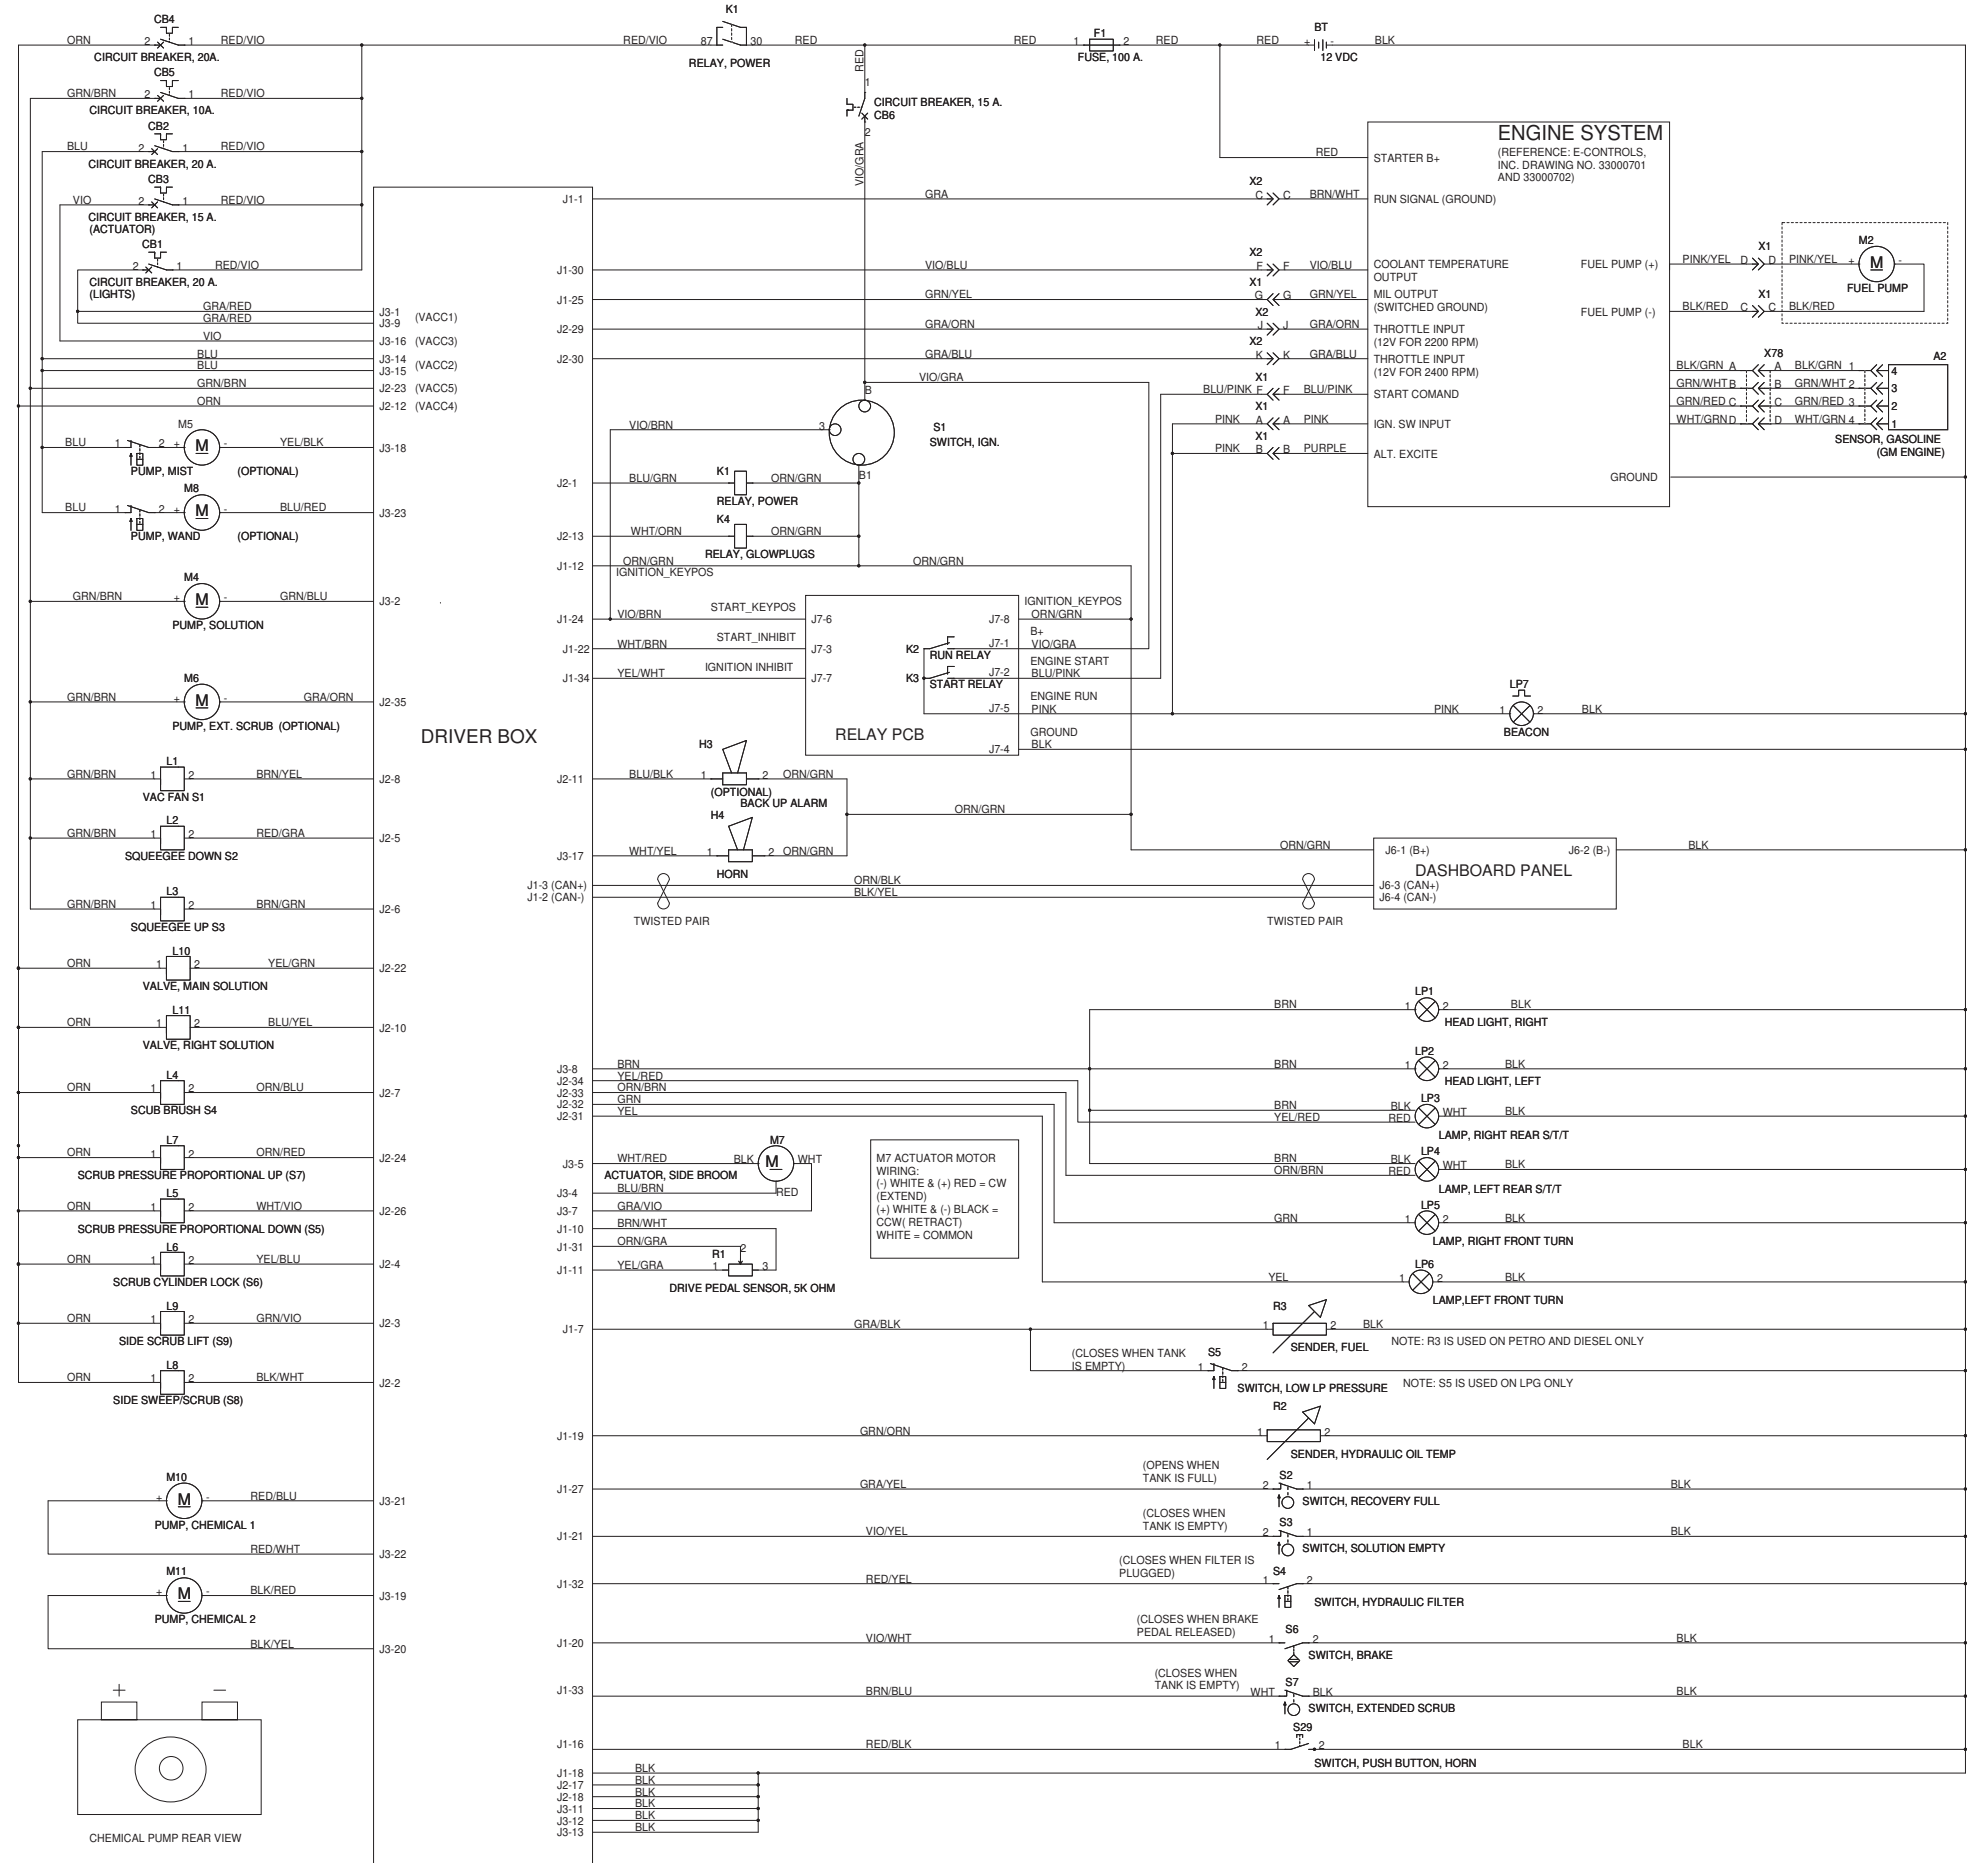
CB4
ORN 2 1 RED/VIO
CIRCUIT BREAKER, 20A.
CB5
GRN/BRN 2 1 RED/VIO
CIRCUIT BREAKER, 10A.
CB2
BLU 2 1 RED/VIO
CIRCUIT BREAKER, 20 A.
CB3
VIO 2 1 RED/VIO
CIRCUIT BREAKER, 15 A. (ACTUATOR)
CB1
2 1 RED/VIO
CIRCUIT BREAKER, 20 A. (LIGHTS)

K1
RED/VIO 87 30 RED
RELAY, POWER
RED
1
CIRCUIT BREAKER, 15 A. CB6
2
VIO/GRA

RED 1 F1 2 RED
FUSE, 100 A.
BT
RED + - BLK
12 VDC

ENGINE SYSTEM
(REFERENCE: E-CONTROLS, INC. DRAWING NO. 33000701 AND 33000702)
RED STARTER B+
J1-1 GRA X2 C C BRN/WHT RUN SIGNAL (GROUND)
J1-30 VIO/BLU X2 F F VIO/BLU COOLANT TEMPERATURE OUTPUT
J1-25 GRN/YEL X1 G G GRN/YEL MIL OUTPUT (SWITCHED GROUND)
J2-29 GRA/ORN X2 J J GRA/ORN THROTTLE INPUT (12V FOR 2200 RPM)
J2-30 GRA/BLU X2 K K GRA/BLU THROTTLE INPUT (12V FOR 2400 RPM)
VIO/GRA
BLU/PINK X1 F F BLU/PINK START COMAND
PINK X1 A A PINK IGN. SW INPUT
PINK X1 B B PURPLE ALT. EXCITE
GROUND
FUEL PUMP (+) PINK/YEL X1 D D PINK/YEL + M2 M - FUEL PUMP
FUEL PUMP (-) BLK/RED X1 C C BLK/RED
X78 A2
BLK/GRN A A BLK/GRN 1 4
GRN/WHT B B GRN/WHT 2 3
GRN/RED C C GRN/RED 3 2
WHT/GRN D D WHT/GRN 4 1
SENSOR, GASOLINE (GM ENGINE)

GRA/RED J3-1
GRA/RED J3-9 (VACC1)
VIO J3-16 (VACC3)
BLU J3-14
BLU J3-15 (VACC2)
GRN/BRN J2-23 (VACC5)
ORN J2-12 (VACC4)

M5
BLU 1 2 + M - YEL/BLK J3-18
PUMP, MIST (OPTIONAL)
M8
BLU 1 2 + M - BLU/RED J3-23
PUMP, WAND (OPTIONAL)
M4
GRN/BRN + M - GRN/BLU J3-2
PUMP, SOLUTION
M6
GRN/BRN + M - GRA/ORN J2-35
PUMP, EXT. SCRUB (OPTIONAL)
L1
GRN/BRN 1 2 BRN/YEL J2-8
VAC FAN S1
L2
GRN/BRN 1 2 RED/GRA J2-5
SQUEEGEE DOWN S2
L3
GRN/BRN 1 2 BRN/GRN J2-6
SQUEEGEE UP S3
L10
ORN 1 2 YEL/GRN J2-22
VALVE, MAIN SOLUTION
L11
ORN 1 2 BLU/YEL J2-10
VALVE, RIGHT SOLUTION
L4
ORN 1 2 ORN/BLU J2-7
SCUB BRUSH S4
L7
ORN 1 2 ORN/RED J2-24
SCRUB PRESSURE PROPORTIONAL UP (S7)
L5
ORN 1 2 WHT/VIO J2-26
SCRUB PRESSURE PROPORTIONAL DOWN (S5)
L6
ORN 1 2 YEL/BLU J2-4
SCRUB CYLINDER LOCK (S6)
L9
ORN 1 2 GRN/VIO J2-3
SIDE SCRUB LIFT (S9)
L8
ORN 1 2 BLK/WHT J2-2
SIDE SWEEP/SCRUB (S8)
M10
+ M - RED/BLU J3-21
PUMP, CHEMICAL 1
RED/WHT J3-22
M11
+ M - BLK/RED J3-19
PUMP, CHEMICAL 2
BLK/YEL J3-20
+ −
CHEMICAL PUMP REAR VIEW

DRIVER BOX

VIO/BRN 3
S1
SWITCH, IGN.
B
B1
J2-1 BLU/GRN K1 ORN/GRN
RELAY, POWER
J2-13 WHT/ORN K4 ORN/GRN
RELAY, GLOWPLUGS
J1-12 ORN/GRN IGNITION_KEYPOS ORN/GRN
J1-24 VIO/BRN START_KEYPOS J7-6
J1-22 WHT/BRN START_INHIBIT J7-3
J1-34 YEL/WHT IGNITION INHIBIT J7-7
K2 RUN RELAY
K3 START RELAY
J7-8 IGNITION_KEYPOS ORN/GRN
J7-1 B+ VIO/GRA
J7-2 ENGINE START BLU/PINK
J7-5 ENGINE RUN PINK
J7-4 GROUND BLK
RELAY PCB
LP7
PINK 1 2 BLK
BEACON
H3
J2-11 BLU/BLK 1 2 ORN/GRN
(OPTIONAL) BACK UP ALARM
ORN/GRN
H4
J3-17 WHT/YEL 1 2 ORN/GRN
HORN
ORN/GRN J6-1 (B+) J6-2 (B-) BLK
DASHBOARD PANEL
J1-3 (CAN+) ORN/BLK J6-3 (CAN+)
J1-2 (CAN-) BLK/YEL J6-4 (CAN-)
TWISTED PAIR TWISTED PAIR

LP1
BRN 1 2 BLK
HEAD LIGHT, RIGHT
LP2
BRN 1 2 BLK
HEAD LIGHT, LEFT
J3-8 BRN
J2-34 YEL/RED
J2-33 ORN/BRN
J2-32 GRN
J2-31 YEL
LP3
BRN BLK WHT BLK
YEL/RED RED
LAMP, RIGHT REAR S/T/T
LP4
BRN BLK WHT BLK
ORN/BRN RED
LAMP, LEFT REAR S/T/T
LP5
GRN 1 2 BLK
LAMP, RIGHT FRONT TURN
LP6
YEL 1 2 BLK
LAMP,LEFT FRONT TURN

M7
J3-5 WHT/RED BLK M WHT
ACTUATOR, SIDE BROOM
J3-4 BLU/BRN RED
J3-7 GRA/VIO
J1-10 BRN/WHT
J1-31 ORN/GRA
J1-11 YEL/GRA R1 1 2 3
DRIVE PEDAL SENSOR, 5K OHM
M7 ACTUATOR MOTOR WIRING:
(-) WHITE & (+) RED = CW (EXTEND)
(+) WHITE & (-) BLACK = CCW( RETRACT)
WHITE = COMMON

R3
J1-7 GRA/BLK 1 2 BLK
SENDER, FUEL
NOTE: R3 IS USED ON PETRO AND DIESEL ONLY
(CLOSES WHEN TANK IS EMPTY) S5 1 2
SWITCH, LOW LP PRESSURE
NOTE: S5 IS USED ON LPG ONLY
R2
J1-19 GRN/ORN 1 2
SENDER, HYDRAULIC OIL TEMP
(OPENS WHEN TANK IS FULL)
J1-27 GRA/YEL 2 S2 1 BLK
SWITCH, RECOVERY FULL
(CLOSES WHEN TANK IS EMPTY)
J1-21 VIO/YEL 2 S3 1 BLK
SWITCH, SOLUTION EMPTY
(CLOSES WHEN FILTER IS PLUGGED)
J1-32 RED/YEL 1 S4 2
SWITCH, HYDRAULIC FILTER
(CLOSES WHEN BRAKE PEDAL RELEASED)
J1-20 VIO/WHT 1 S6 2 BLK
SWITCH, BRAKE
(CLOSES WHEN TANK IS EMPTY)
J1-33 BRN/BLU WHT S7 BLK BLK
SWITCH, EXTENDED SCRUB
S29
J1-16 RED/BLK 1 2 BLK
SWITCH, PUSH BUTTON, HORN
J1-18 BLK
J2-17 BLK
J2-18 BLK
J3-11 BLK
J3-12 BLK
J3-13 BLK